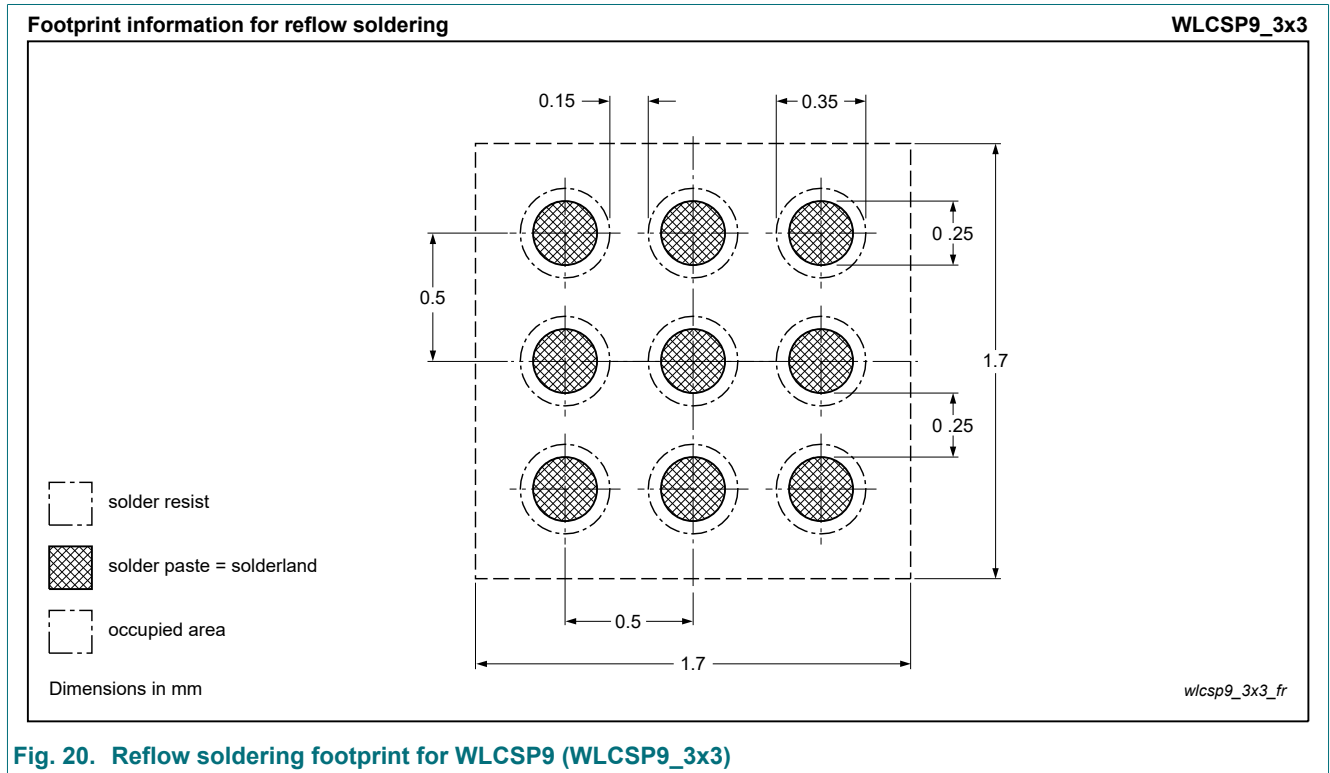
Footprint information for reflow soldering

WLCSP9_3x3

0.15

0.35

0 .25

0.5

1.7

0 .25

solder resist

solder paste = solderland

occupied area

0.5

1.7

Dimensions in mm

wlcsp9_3x3_fr

Fig. 20. Reflow soldering footprint for WLCSP9 (WLCSP9_3x3)